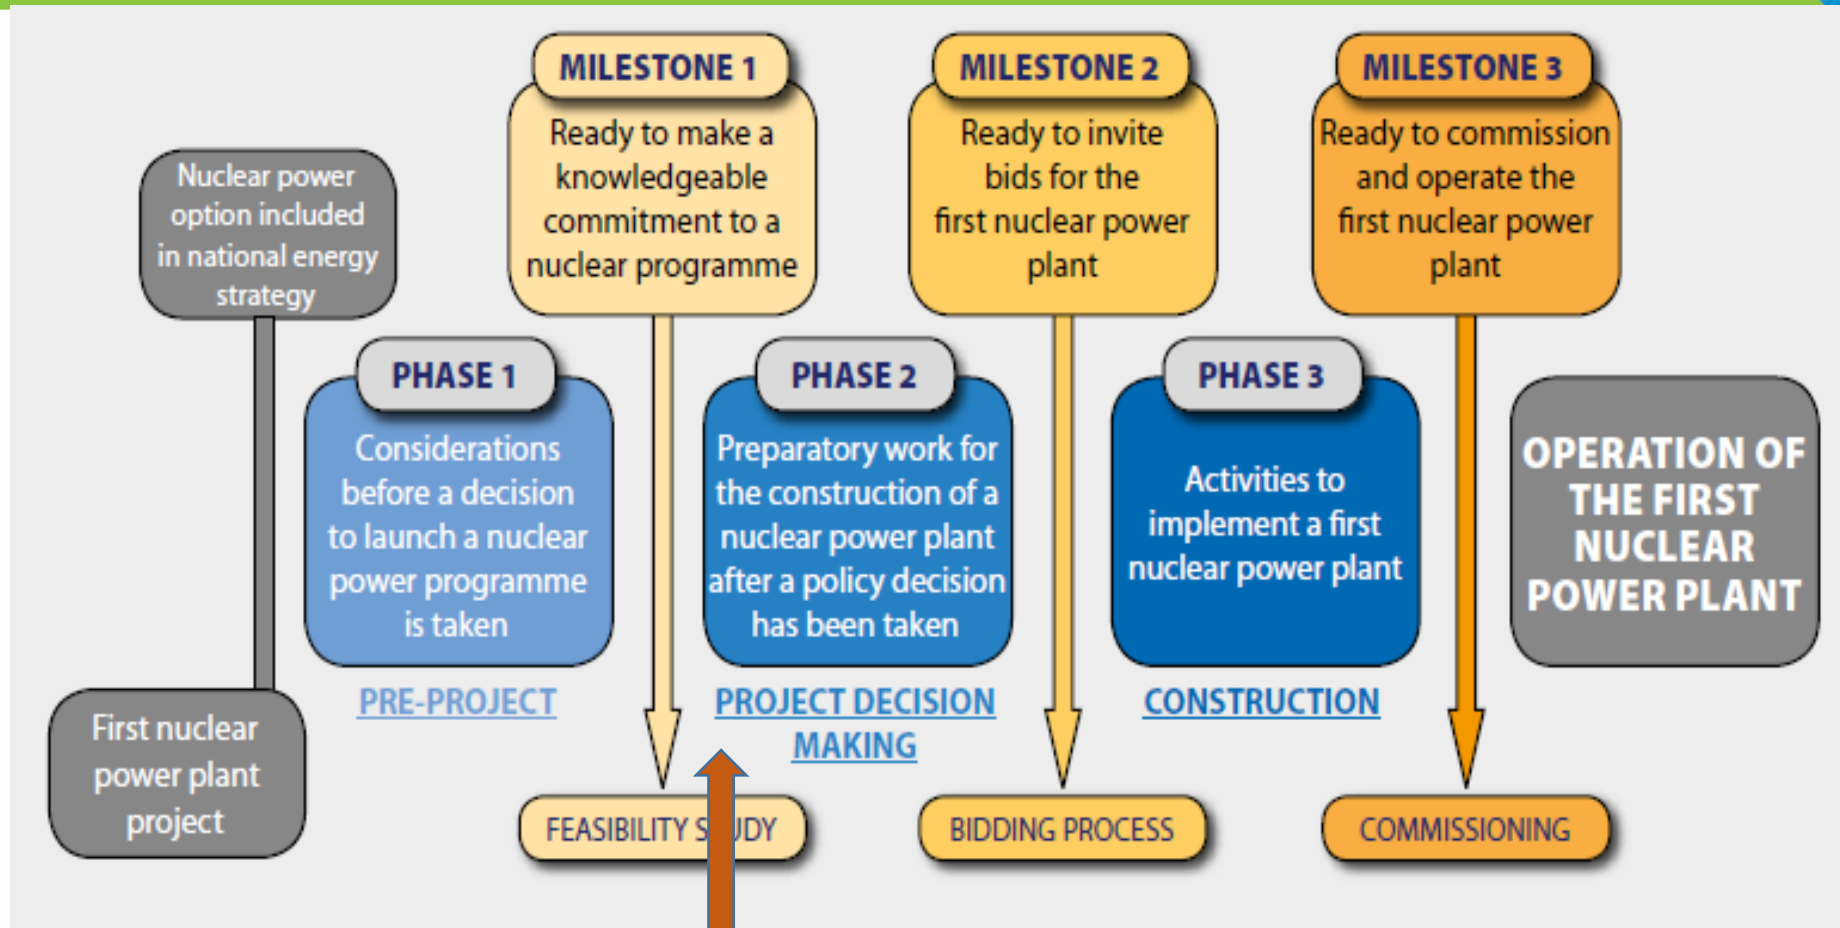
MILESTONE 1
Ready to make a knowledgeable commitment to a nuclear programme

MILESTONE 2
Ready to invite bids for the first nuclear power plant

MILESTONE 3
Ready to commission and operate the first nuclear power plant

Nuclear power option included in national energy strategy

PHASE 1
Considerations before a decision to launch a nuclear power programme is taken

PHASE 2
Preparatory work for the construction of a nuclear power plant after a policy decision has been taken

PHASE 3
Activities to implement a first nuclear power plant

OPERATION OF THE FIRST NUCLEAR POWER PLANT

PRE-PROJECT

PROJECT DECISION MAKING

CONSTRUCTION

First nuclear power plant project

FEASIBILITY S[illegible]DY

BIDDING PROCESS

COMMISSIONING